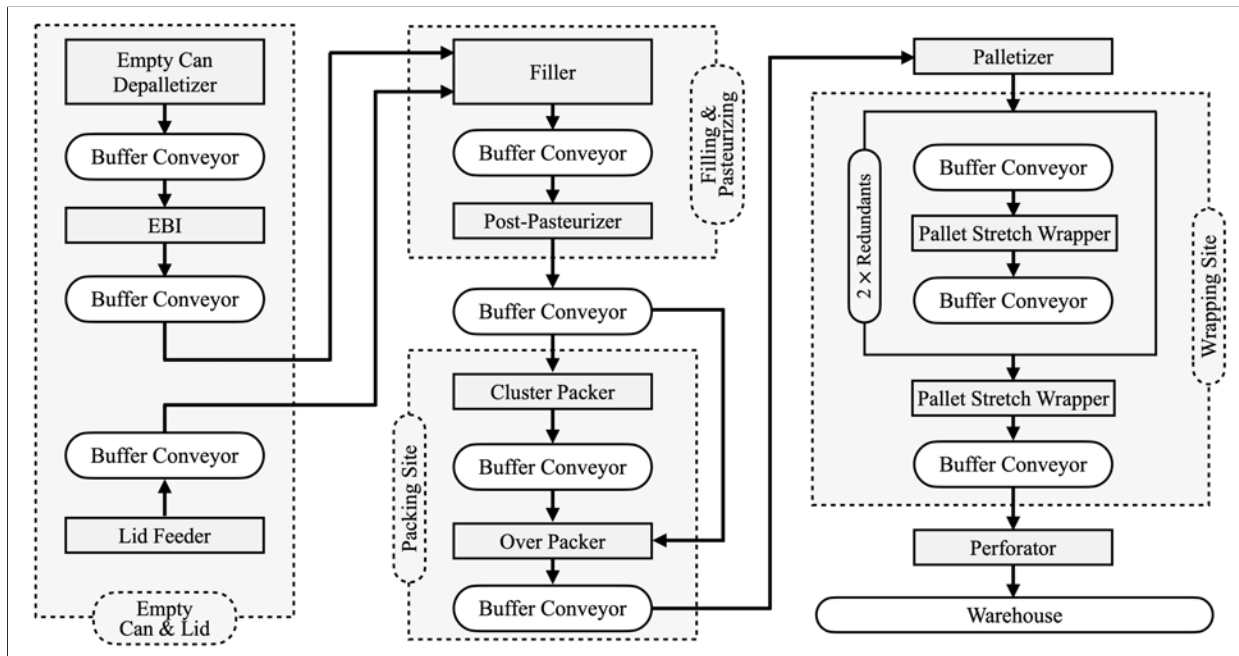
Empty Can Depalletizer

Buffer Conveyor

EBI

Buffer Conveyor

Buffer Conveyor

Lid Feeder

Empty Can & Lid

Filler

Buffer Conveyor

Post-Pasteurizer

Filling & Pasteurizing

Buffer Conveyor

Cluster Packer

Buffer Conveyor

Over Packer

Buffer Conveyor

Packing Site

Palletizer

$2 \times$ Redundants

Buffer Conveyor

Pallet Stretch Wrapper

Buffer Conveyor

Pallet Stretch Wrapper

Buffer Conveyor

Wrapping Site

Perforator

Warehouse